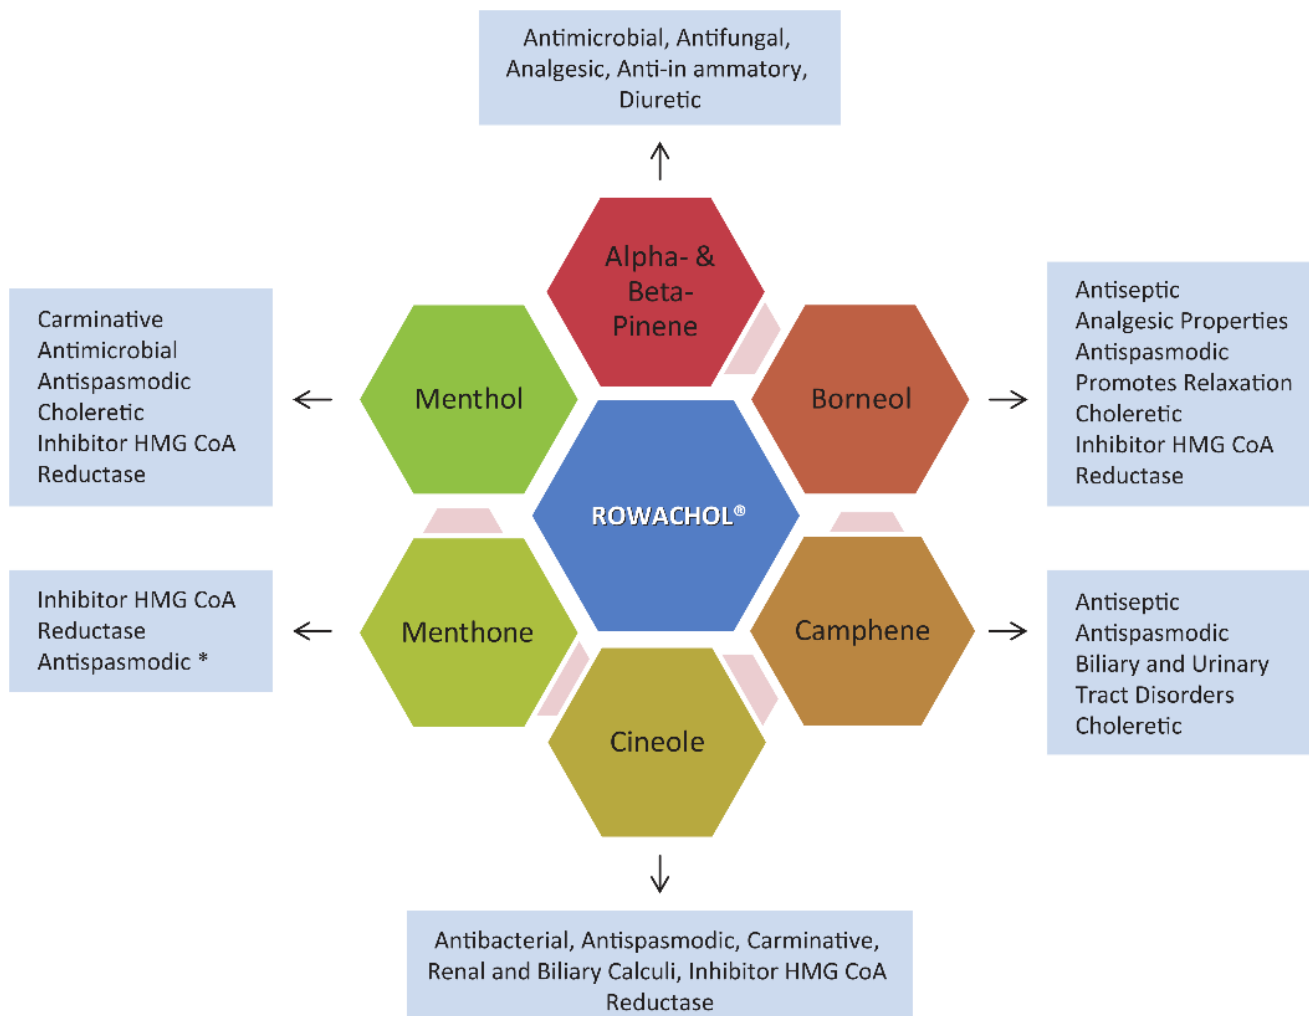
Antimicrobial, Antifungal, Analgesic, Anti-in ammatory, Diuretic

Carminative
Antimicrobial
Antispasmodic
Choleretic
Inhibitor HMG CoA Reductase

Alpha- & Beta- Pinene

Menthol

Borneol

Antiseptic
Analgesic Properties
Antispasmodic
Promotes Relaxation
Choleretic
Inhibitor HMG CoA Reductase

ROWACHOL®

Inhibitor HMG CoA Reductase
Antispasmodic *

Menthone

Camphene

Antiseptic
Antispasmodic
Biliary and Urinary Tract Disorders
Choleretic

Cineole

Antibacterial, Antispasmodic, Carminative, Renal and Biliary Calculi, Inhibitor HMG CoA Reductase